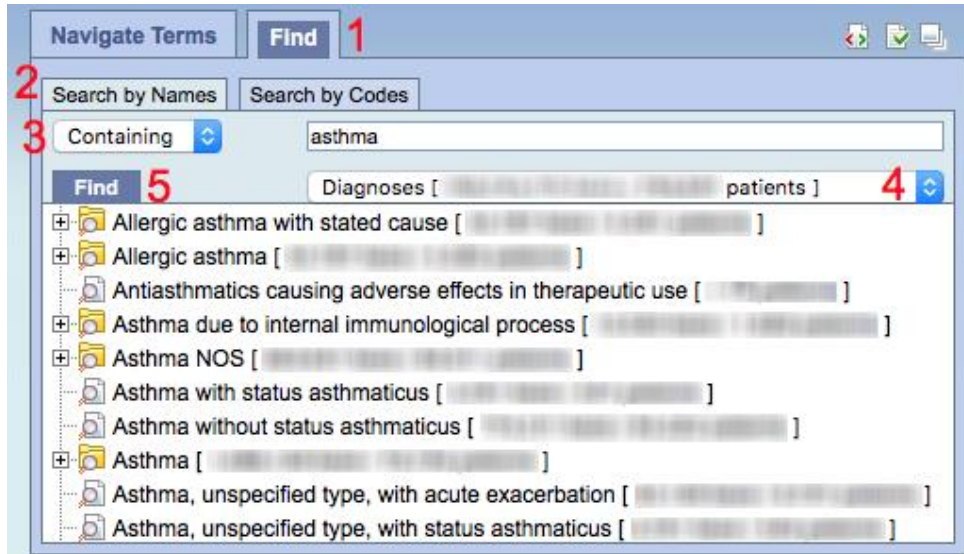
Navigate Terms
Find 1

2 Search by Names
Search by Codes

3 Containing
asthma

Find 5
Diagnoses [ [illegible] patients ] 4

Allergic asthma with stated cause [ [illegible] ]
Allergic asthma [ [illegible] ]
Antiasthmatics causing adverse effects in therapeutic use [ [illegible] ]
Asthma due to internal immunological process [ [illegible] ]
Asthma NOS [ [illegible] ]
Asthma with status asthmaticus [ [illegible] ]
Asthma without status asthmaticus [ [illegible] ]
Asthma [ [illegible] ]
Asthma, unspecified type, with acute exacerbation [ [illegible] ]
Asthma, unspecified type, with status asthmaticus [ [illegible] ]